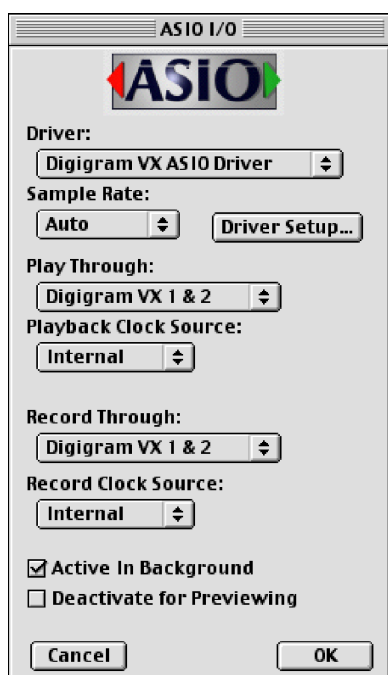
ASIO I/O

ASIO

Driver:

Digigram VX ASIO Driver

Sample Rate:

Auto

Driver Setup...

Play Through:

Digigram VX 1 & 2

Playback Clock Source:

Internal

Record Through:

Digigram VX 1 & 2

Record Clock Source:

Internal

☑ Active In Background

☐ Deactivate for Previewing

Cancel

OK